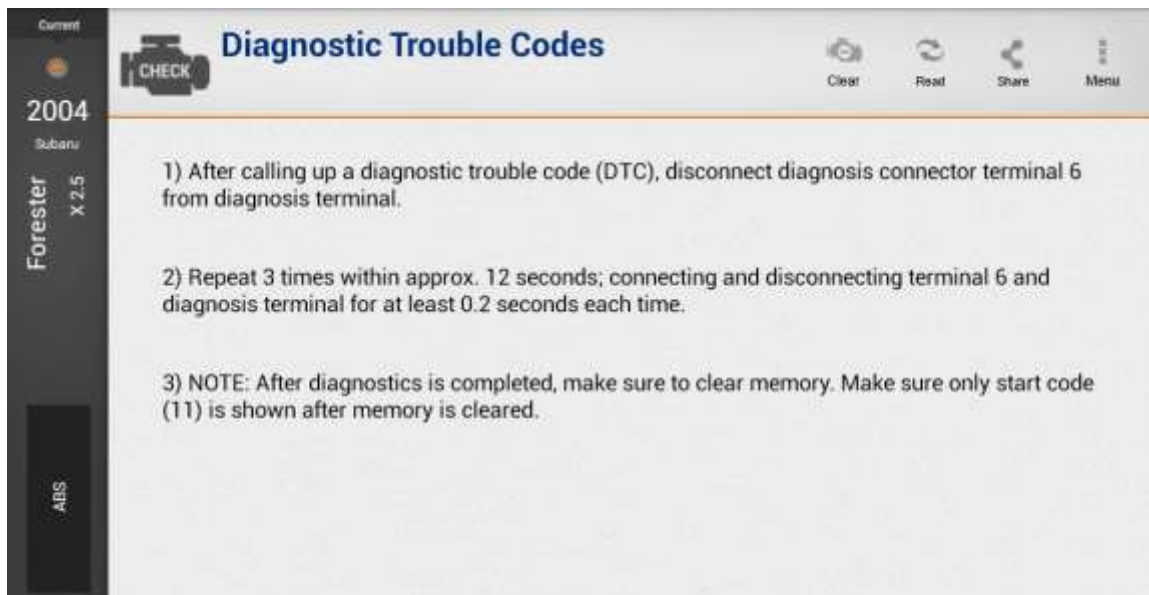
Current
2004
Subaru
Forester
X 2.5
ABS

CHECK
Diagnostic Trouble Codes
Clear
Read
Share
Menu

1) After calling up a diagnostic trouble code (DTC), disconnect diagnosis connector terminal 6 from diagnosis terminal.

2) Repeat 3 times within approx. 12 seconds; connecting and disconnecting terminal 6 and diagnosis terminal for at least 0.2 seconds each time.

3) NOTE: After diagnostics is completed, make sure to clear memory. Make sure only start code (11) is shown after memory is cleared.